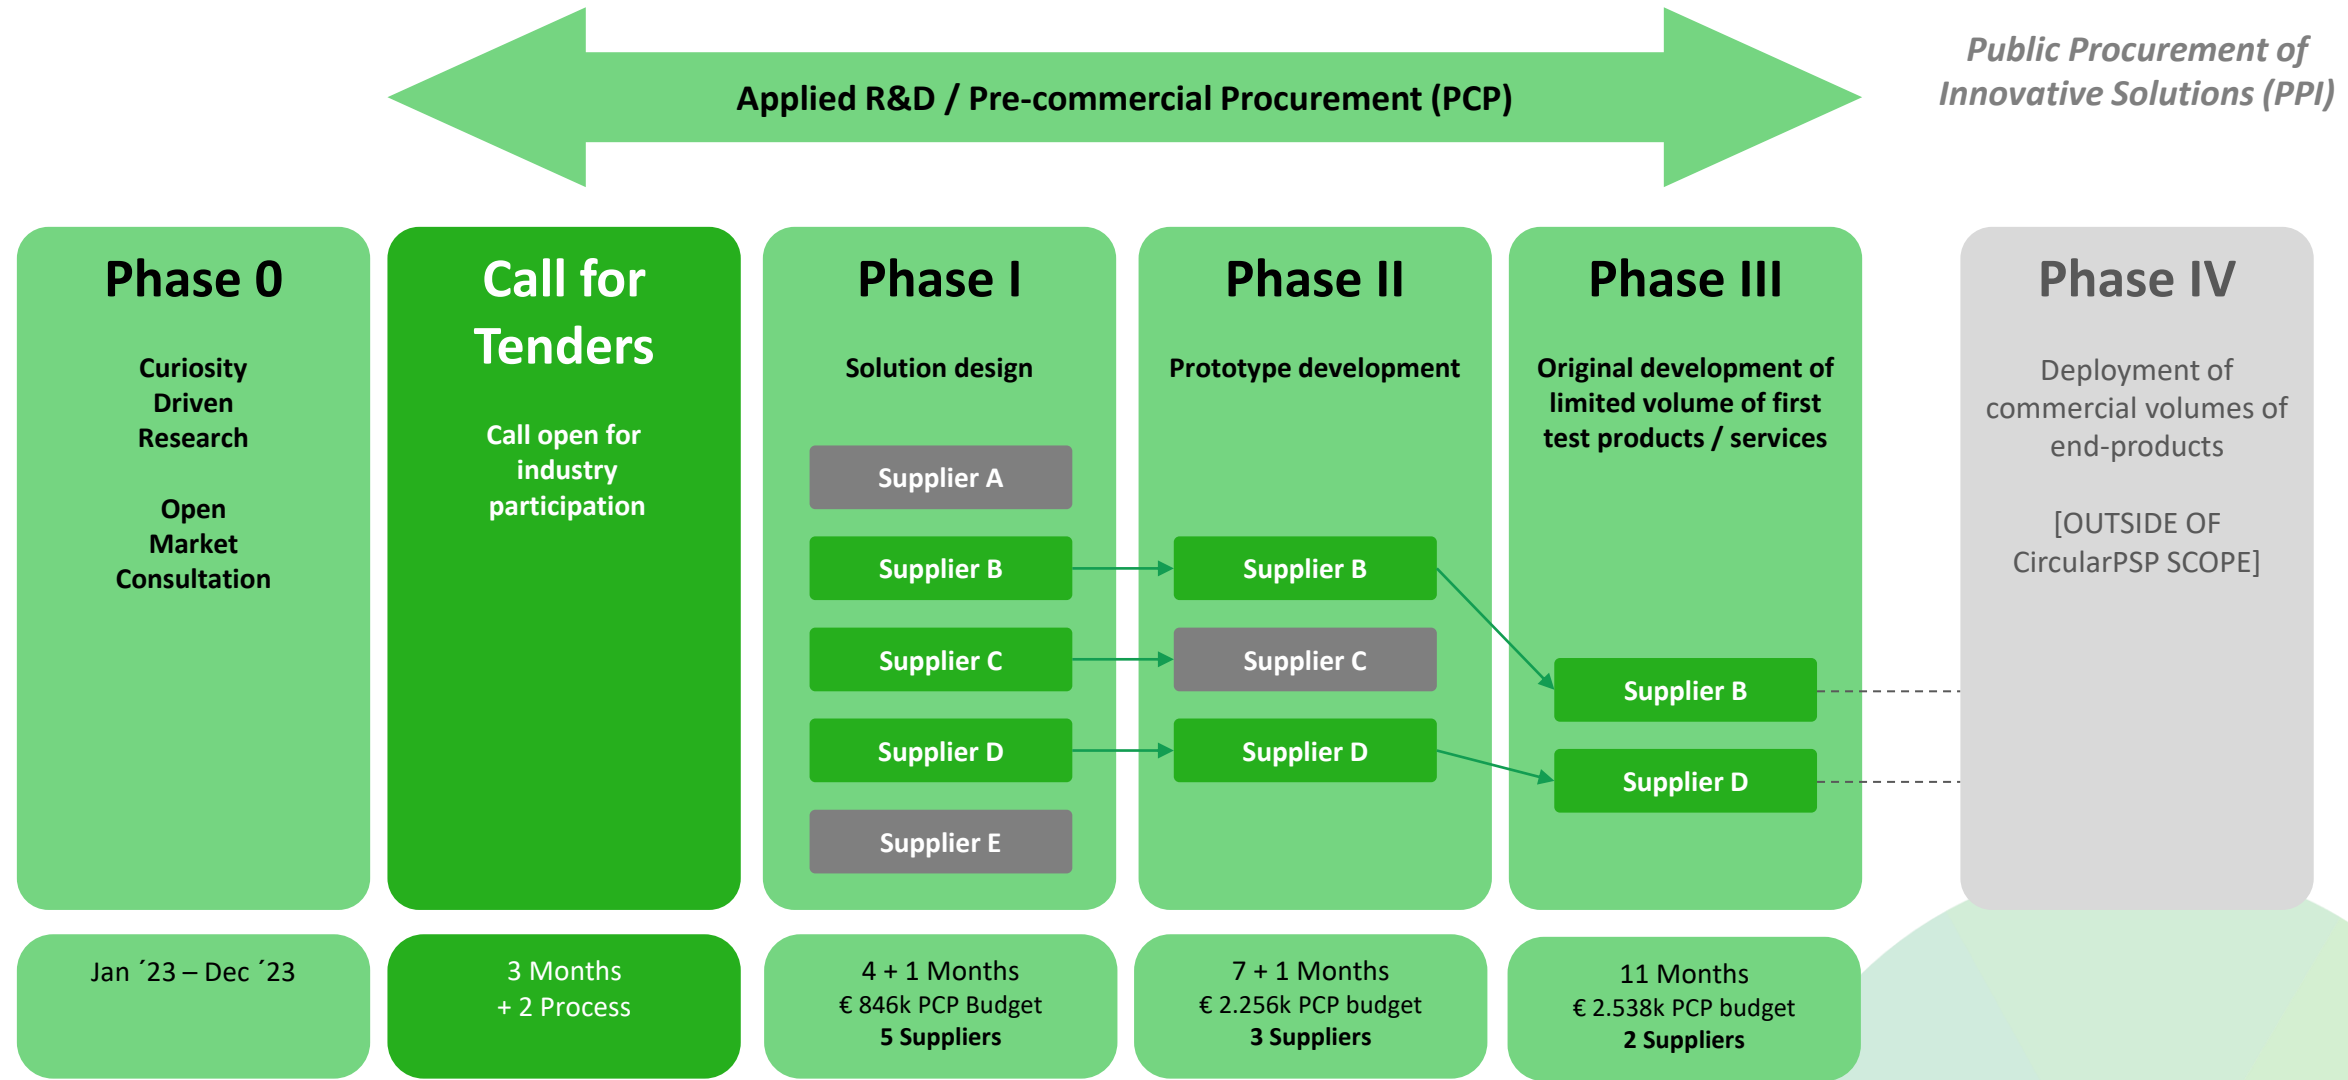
Applied R&D / Pre-commercial Procurement (PCP)

Public Procurement of Innovative Solutions (PPI)

Phase 0

Curiosity Driven Research

Open Market Consultation

Call for Tenders

Call open for industry participation

Phase I

Solution design

Supplier A

Supplier B

Supplier C

Supplier D

Supplier E

Phase II

Prototype development

Supplier B

Supplier C

Supplier D

Phase III

Original development of limited volume of first test products / services

Supplier B

Supplier D

Phase IV

Deployment of commercial volumes of end-products

[OUTSIDE OF CircularPSP SCOPE]

Jan ´23 – Dec ´23

3 Months
+ 2 Process

4 + 1 Months
€ 846k PCP Budget
5 Suppliers

7 + 1 Months
€ 2.256k PCP budget
3 Suppliers

11 Months
€ 2.538k PCP budget
2 Suppliers